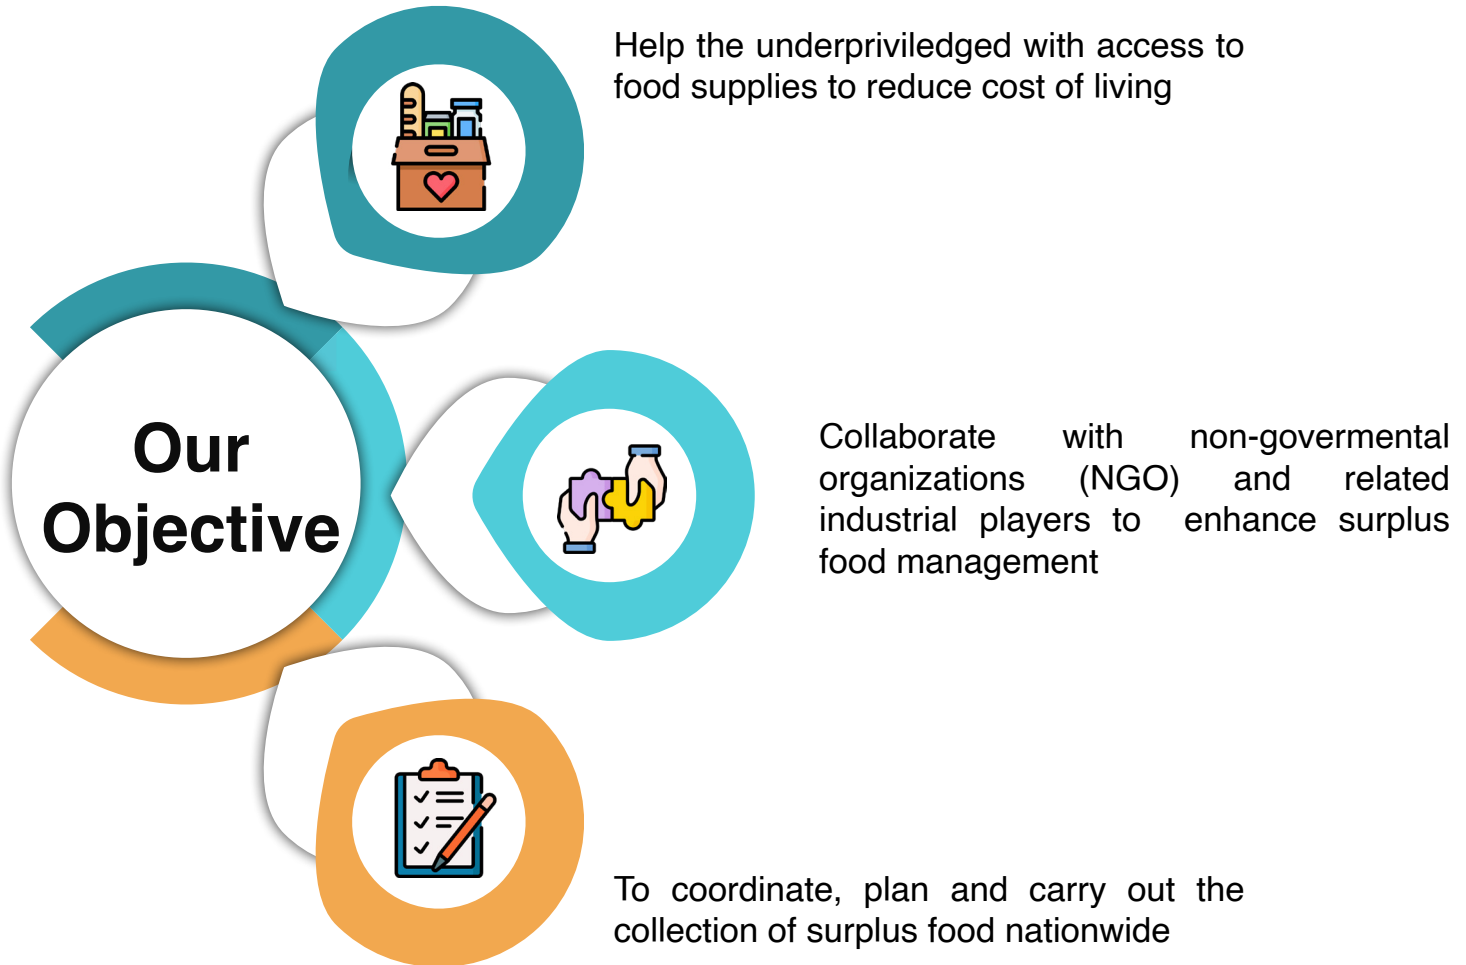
Our Objective

Help the underpriviledged with access to food supplies to reduce cost of living

Collaborate with non-govermental organizations (NGO) and related industrial players to enhance surplus food management

To coordinate, plan and carry out the collection of surplus food nationwide